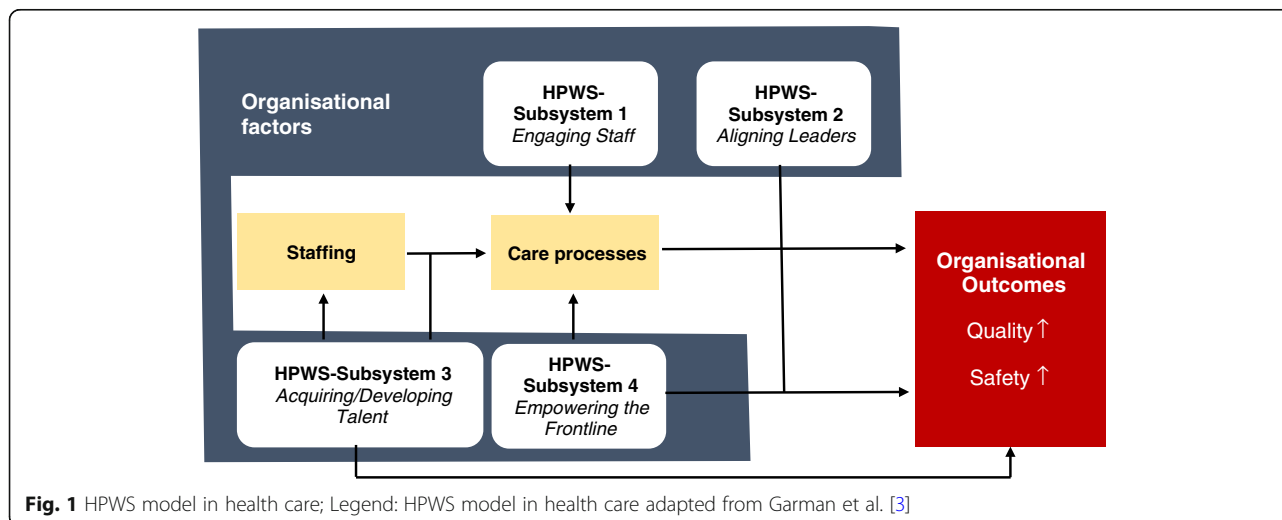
Organisational factors

HPWS-Subsystem 1
*Engaging Staff*

HPWS-Subsystem 2
*Aligning Leaders*

Staffing

Care processes

Organisational Outcomes

Quality ↑

Safety ↑

HPWS-Subsystem 3
*Acquiring/Developing Talent*

HPWS-Subsystem 4
*Empowering the Frontline*

**Fig. 1** HPWS model in health care; Legend: HPWS model in health care adapted from Garman et al. [3]